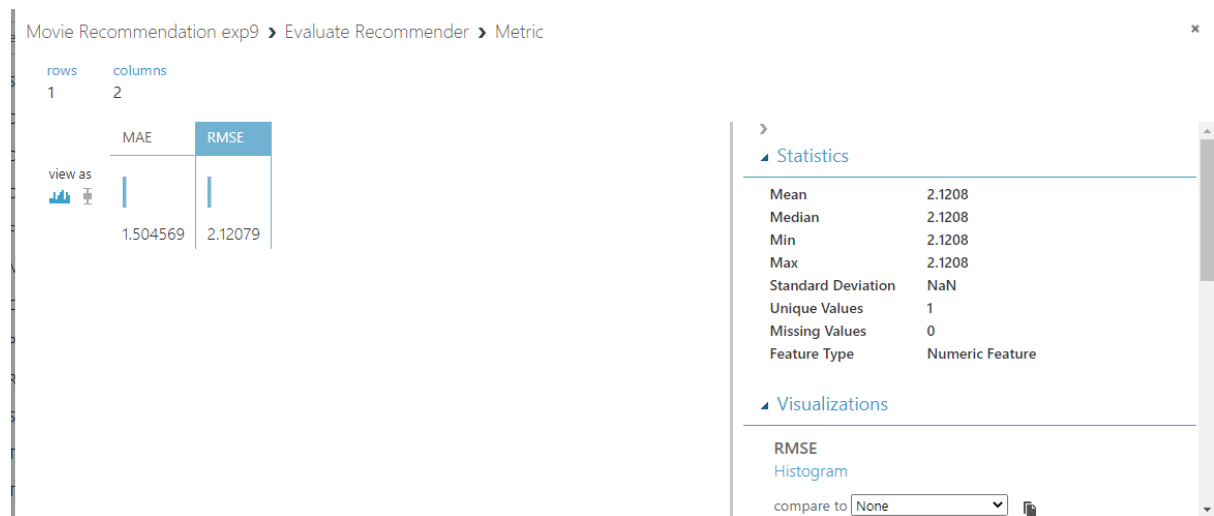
Movie Recommendation exp9 › Evaluate Recommender › Metric

×

rows
1

columns
2

view as

| MAE | RMSE |
|---|---|
| 1.504569 | 2.12079 |

›

Statistics

| | |
|---|---|
| Mean | 2.1208 |
| Median | 2.1208 |
| Min | 2.1208 |
| Max | 2.1208 |
| Standard Deviation | NaN |
| Unique Values | 1 |
| Missing Values | 0 |
| Feature Type | Numeric Feature |

Visualizations

RMSE
Histogram

compare to None